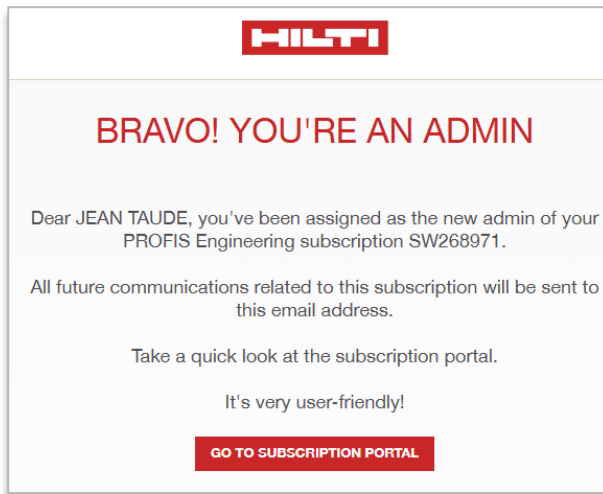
HILTI

BRAVO! YOU'RE AN ADMIN

Dear JEAN TAUDE, you've been assigned as the new admin of your PROFIS Engineering subscription SW268971.

All future communications related to this subscription will be sent to this email address.

Take a quick look at the subscription portal.

It's very user-friendly!

GO TO SUBSCRIPTION PORTAL